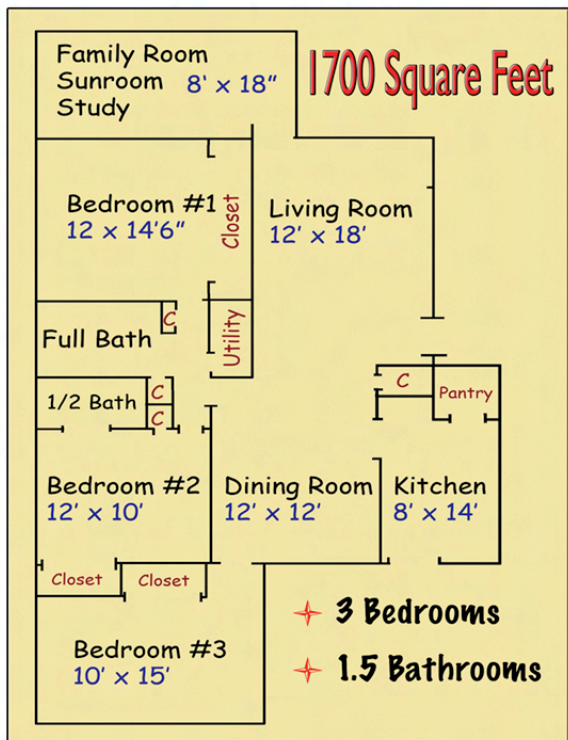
Family Room
Sunroom 8' x 18"
Study

1700 Square Feet

Bedroom #1
12 x 14'6"

Closet

Living Room
12' x 18'

Full Bath

C

Utility

C

Pantry

1/2 Bath

C

C

Bedroom #2
12' x 10'

Dining Room
12' x 12'

Kitchen
8' x 14'

Closet

Closet

3 Bedrooms

Bedroom #3
10' x 15'

1.5 Bathrooms